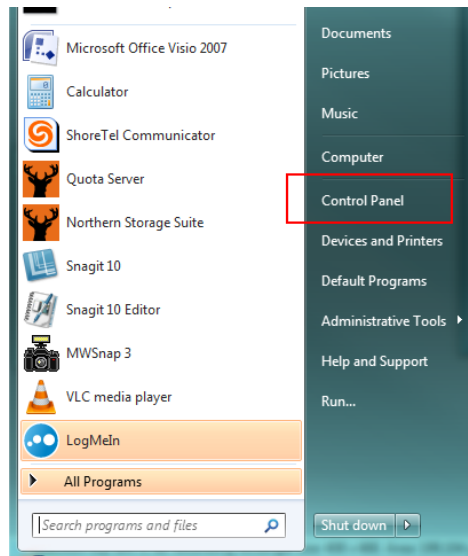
Microsoft Office Visio 2007
Calculator
ShoreTel Communicator
Quota Server
Northern Storage Suite
Snagit 10
Snagit 10 Editor
MWSnap 3
VLC media player
LogMeIn
All Programs
Search programs and files

Documents
Pictures
Music
Computer
Control Panel
Devices and Printers
Default Programs
Administrative Tools
Help and Support
Run...
Shut down